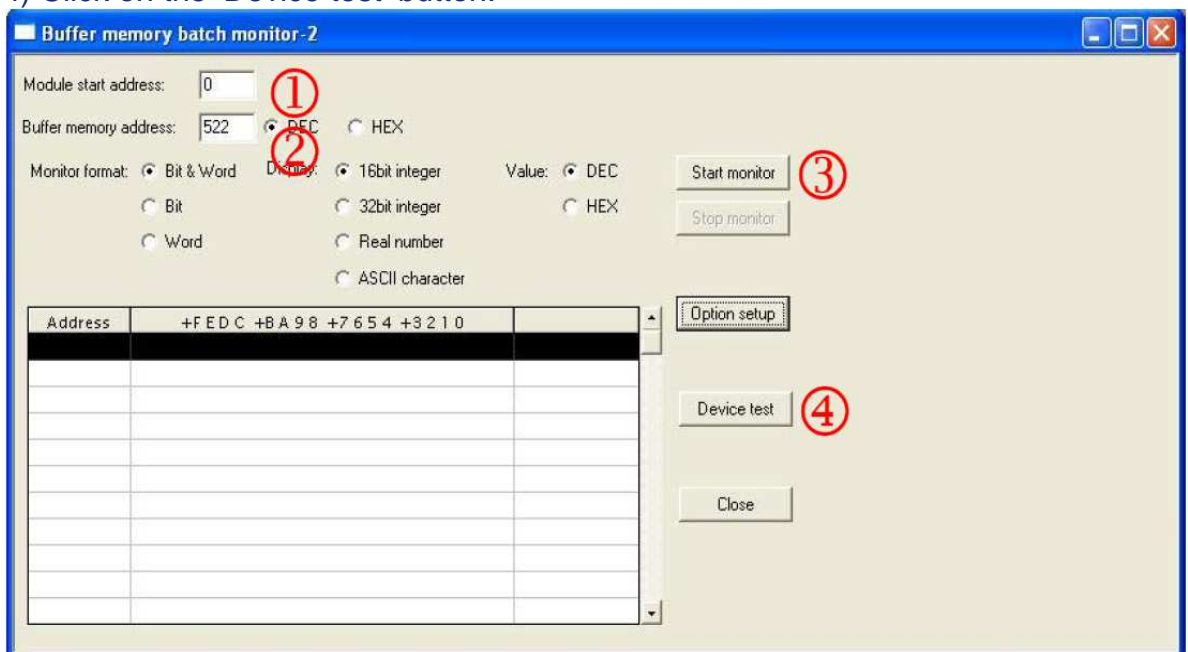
4) Click on the "Device test" button.

Buffer memory batch monitor-2

Module start address: 0 ①

Buffer memory address: 522 DEC HEX
②

Monitor format: Bit & Word Bit Word

Display: 16bit integer 32bit integer Real number ASCII character

Value: DEC HEX

Start monitor ③

Stop monitor

| Address | +F E D C +B A 9 8 +7 6 5 4 +3 2 1 0 | |
|---|---|---|
| | | |

Option setup

Device test ④

Close